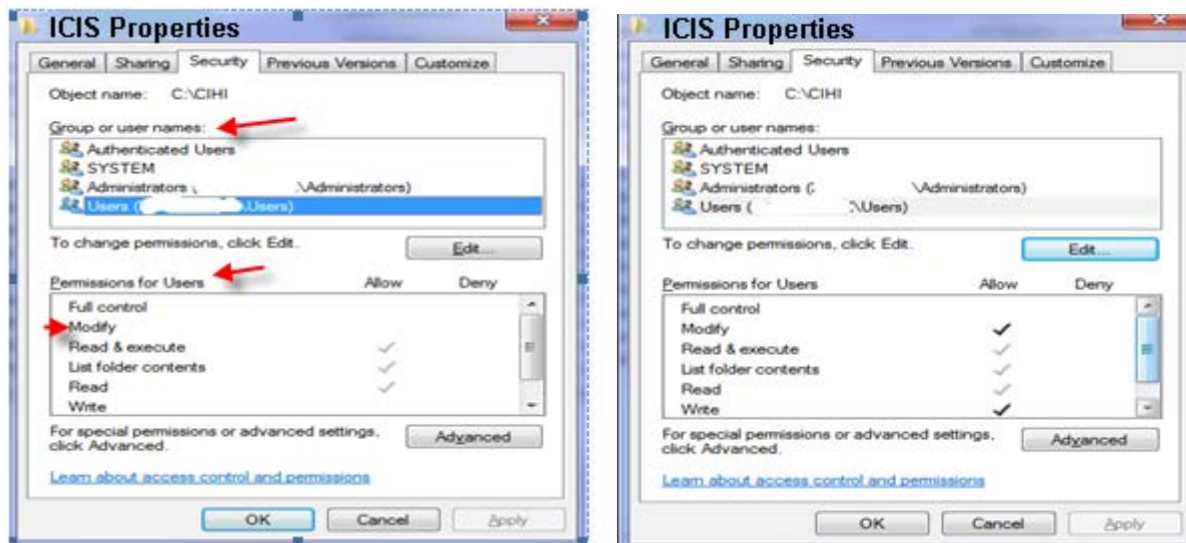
ICIS Properties

General | Sharing | Security | Previous Versions | Customize

Object name: C:\CIHI

Group or user names:

Authenticated Users
SYSTEM
Administrators ( \Administrators)
Users ( \Users)

To change permissions, click Edit.

Edit...

Permissions for Users | Allow | Deny

Full control
Modify
Read & execute ✓
List folder contents ✓
Read ✓
Write

For special permissions or advanced settings, click Advanced.

Advanced

Learn about access control and permissions

OK | Cancel | Apply

ICIS Properties

General | Sharing | Security | Previous Versions | Customize

Object name: C:\CIHI

Group or user names:

Authenticated Users
SYSTEM
Administrators ( \Administrators)
Users ( \Users)

To change permissions, click Edit.

Edit...

Permissions for Users | Allow | Deny

Full control
Modify ✓
Read & execute ✓
List folder contents ✓
Read ✓
Write ✓

For special permissions or advanced settings, click Advanced.

Advanced

Learn about access control and permissions

OK | Cancel | Apply